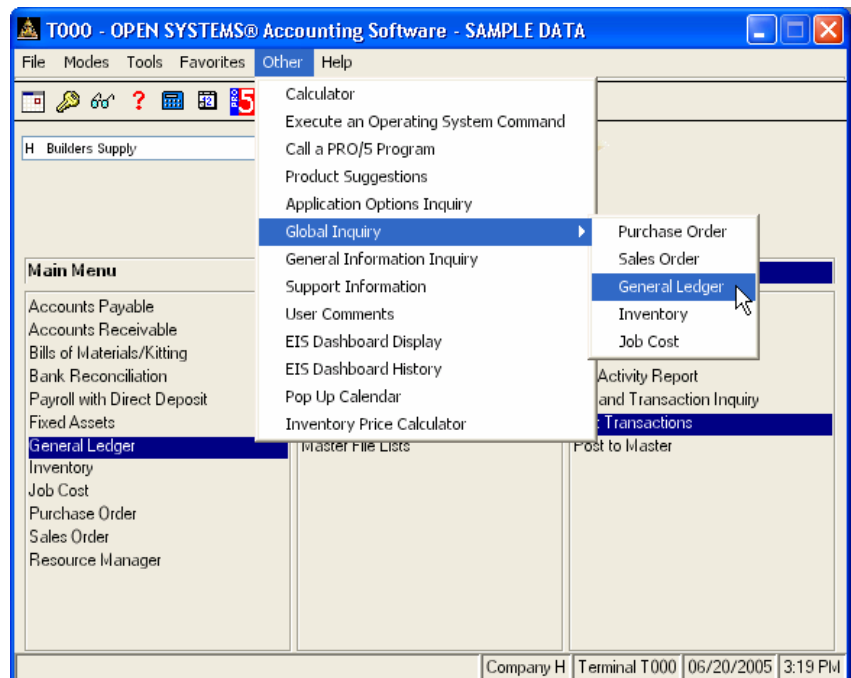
T000 - OPEN SYSTEMS® Accounting Software - SAMPLE DATA

File Modes Tools Favorites Other Help

H Builders Supply

Calculator
Execute an Operating System Command
Call a PRO/5 Program
Product Suggestions
Application Options Inquiry
Global Inquiry
General Information Inquiry
Support Information
User Comments
EIS Dashboard Display
EIS Dashboard History
Pop Up Calendar
Inventory Price Calculator

Purchase Order
Sales Order
General Ledger
Inventory
Job Cost

Main Menu

Accounts Payable
Accounts Receivable
Bills of Materials/Kitting
Bank Reconciliation
Payroll with Direct Deposit
Fixed Assets
General Ledger
Inventory
Job Cost
Purchase Order
Sales Order
Resource Manager

Master File Lists

Activity Report
and Transaction Inquiry
Transactions
Post to Master

Company H | Terminal T000 | 06/20/2005 | 3:19 PM